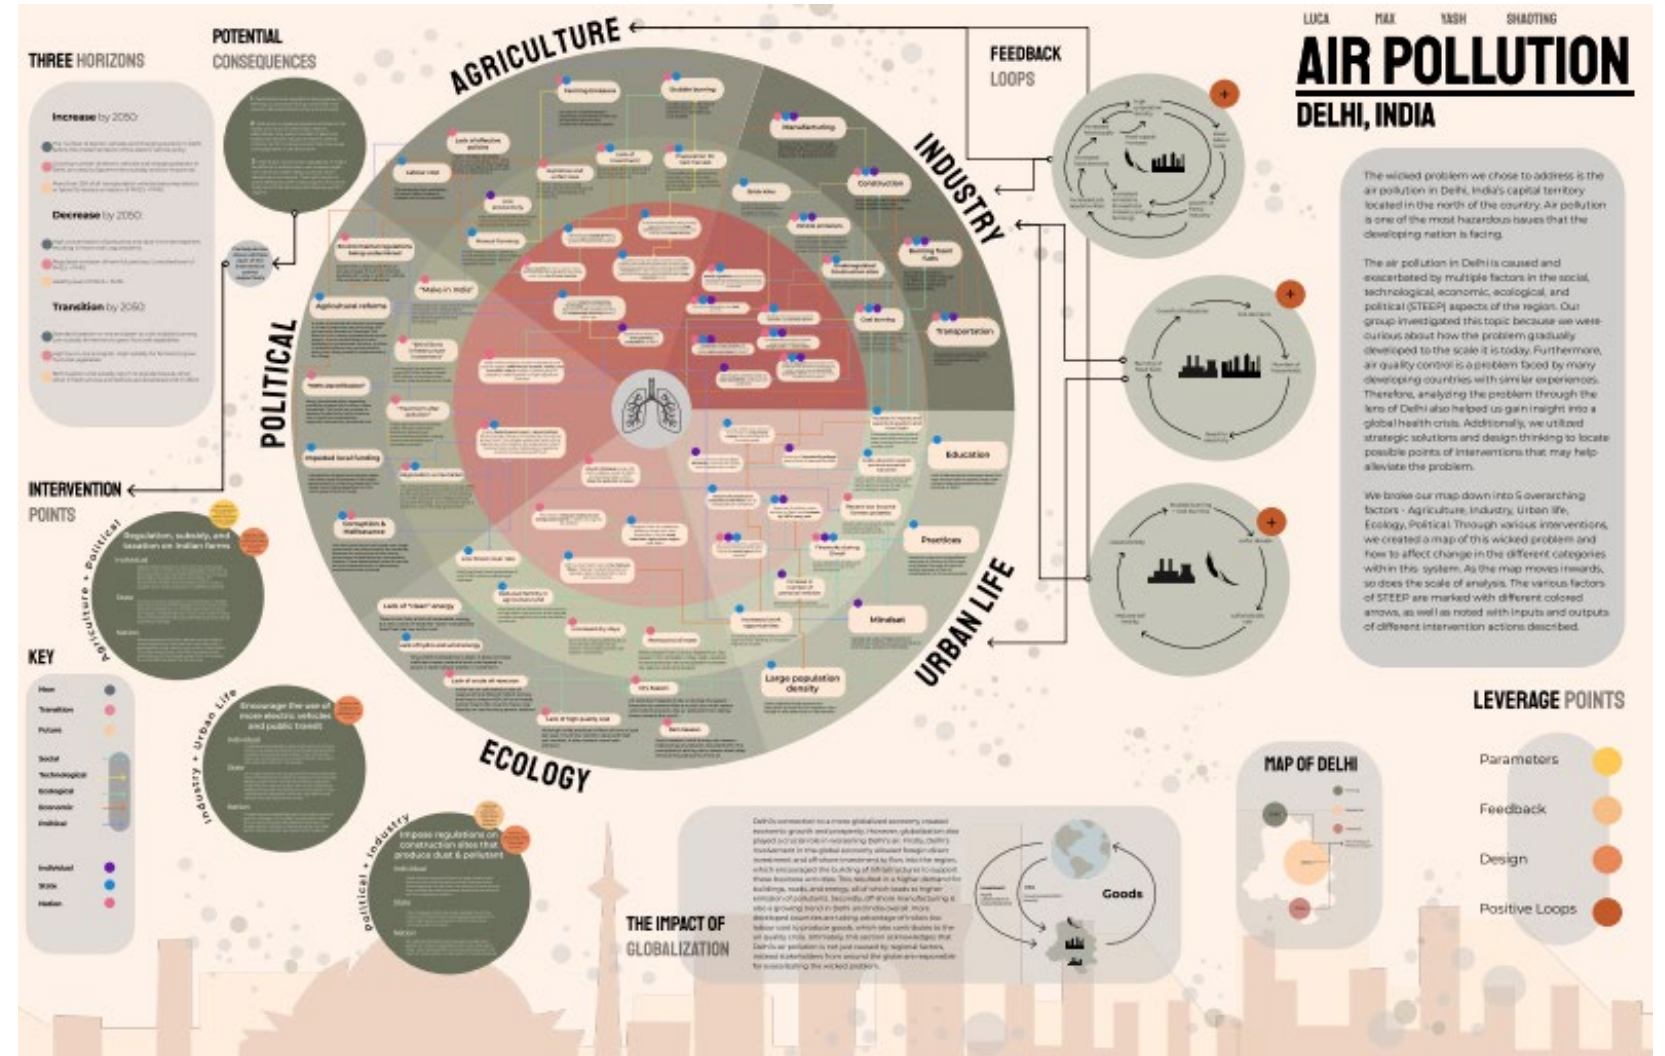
LUCA MAX YASH SHAOTING

AIR POLLUTION

DELHI, INDIA

THREE HORIZONS

POTENTIAL CONSEQUENCES

FEEDBACK LOOPS

Increase by 2050

Decrease by 2050

Transition by 2050

AGRICULTURE

INDUSTRY

POLITICAL

URBAN LIFE

ECOLOGY

Manufacturing

Construction

Burning fossil fuels

Coal burning

Transportation

Agricultural reforms

"Make in India"

Imposed local funding

Corruption & Malfeasance

Lack of "clean" energy

Education

Practices

Mindset

Large population density

INTERVENTION POINTS

Agriculture + Political

Regulation, subsidy, and taxation on Indian farms

Individual

State

Nation

Industry + Urban Life

Encourage the use of more electric vehicles and public transit

Individual

State

Nation

Political + Industry

Impose regulations on construction sites that produce dust & pollutant

Individual

State

Nation

KEY

Now

Transition

Future

Social

Technological

Ecological

Economic

Political

Individual

State

Nation

The wicked problem we chose to address is the air pollution in Delhi, India's capital territory located in the north of the country. Air pollution is one of the most hazardous issues that the developing nation is facing.

The air pollution in Delhi is caused and exacerbated by multiple factors in the social, technological, economic, ecological, and political (STEEP) aspects of the region. Our group investigated this topic because we were curious about how the problem gradually developed to the scale it is today. Furthermore, air quality control is a problem faced by many developing countries with similar experiences. Therefore, analyzing the problem through the lens of Delhi also helped us gain insight into a global health crisis. Additionally, we utilized strategic solutions and design thinking to locate possible points of interventions that may help alleviate the problem.

We broke our map down into 5 overarching factors - Agriculture, Industry, Urban life, Ecology, Political. Through various interventions, we created a map of this wicked problem and how to affect change in the different categories within this system. As the map moves inwards, so does the scale of analysis. The various factors of STEEP are marked with different colored arrows, as well as noted with inputs and outputs of different intervention actions described.

LEVERAGE POINTS

Parameters

Feedback

Design

Positive Loops

MAP OF DELHI

THE IMPACT OF GLOBALIZATION

Goods

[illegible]